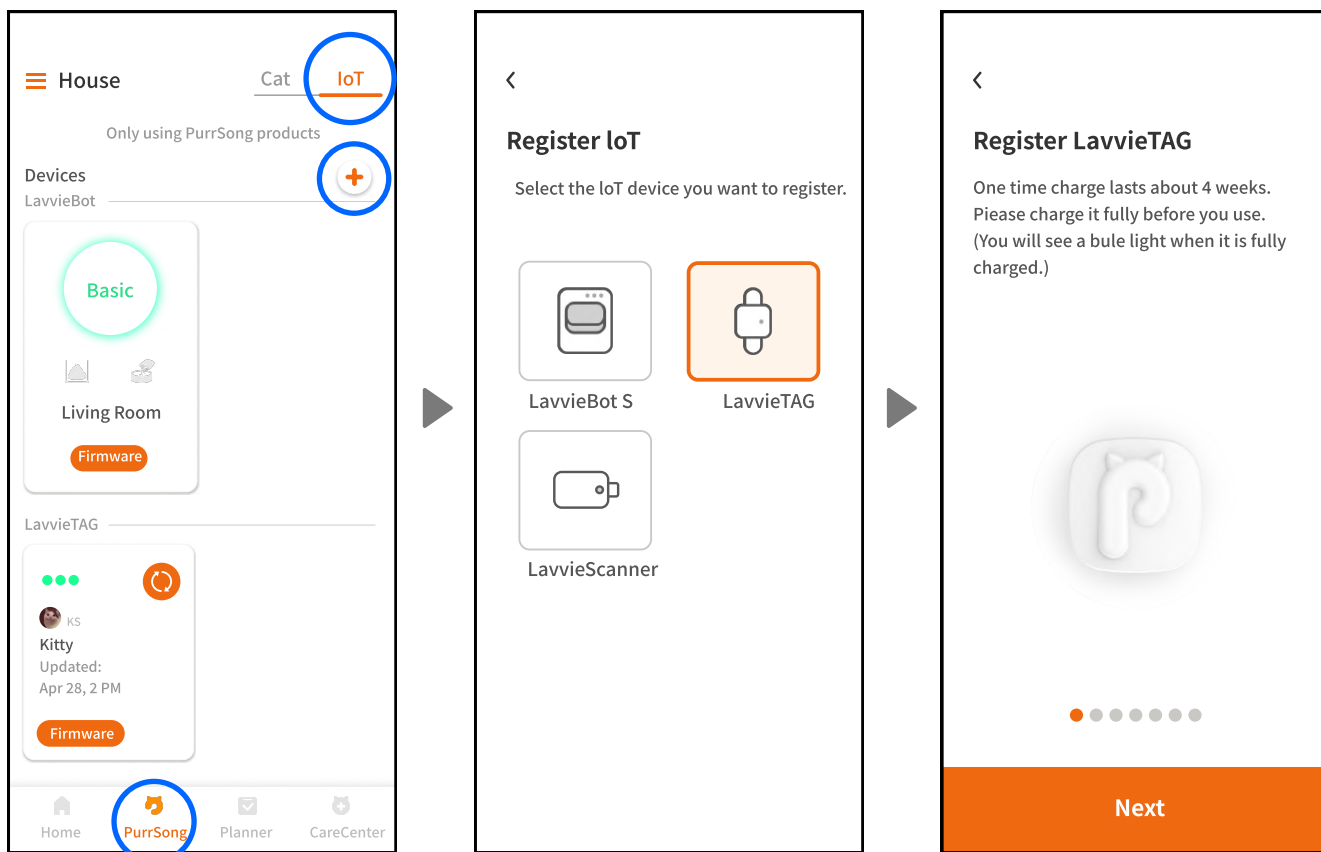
House

Cat IoT

Only using PurrSong products

Devices

LavvieBot

Basic

Living Room

Firmware

LavvieTAG

KS

Kitty

Updated:

Apr 28, 2 PM

Firmware

Home PurrSong Planner CareCenter

‹

Register loT

Select the loT device you want to register.

LavvieBot S

LavvieTAG

LavvieScanner

‹

Register LavvieTAG

One time charge lasts about 4 weeks. Piease charge it fully before you use. (You will see a bule light when it is fully charged.)

Next